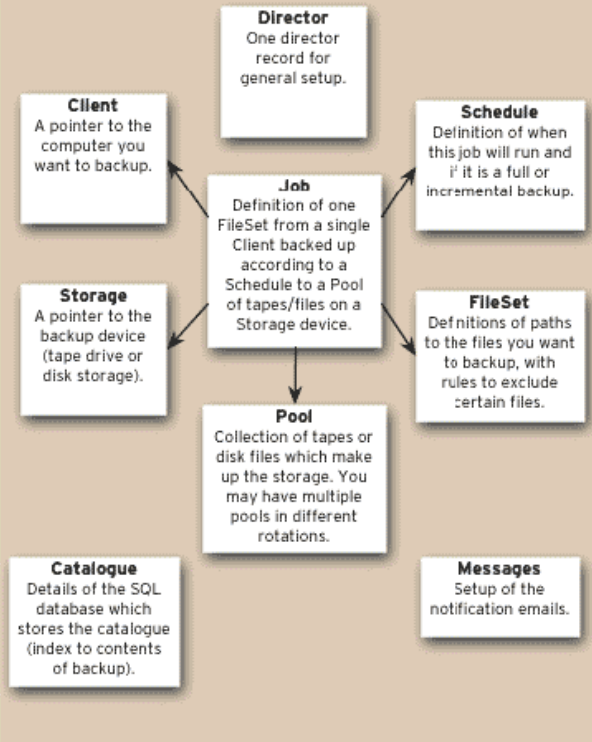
Director
One director record for general setup.

Client
A pointer to the computer you want to backup.

Schedule
Definition of when this job will run and if it is a full or incremental backup.

Job
Definition of one FileSet from a single Client backed up according to a Schedule to a Pool of tapes/files on a Storage device.

Storage
A pointer to the backup device (tape drive or disk storage).

FileSet
Definitions of paths to the files you want to backup, with rules to exclude certain files.

Pool
Collection of tapes or disk files which make up the storage. You may have multiple pools in different rotations.

Catalogue
Details of the SQL database which stores the catalogue (index to contents of backup).

Messages
Setup of the notification emails.